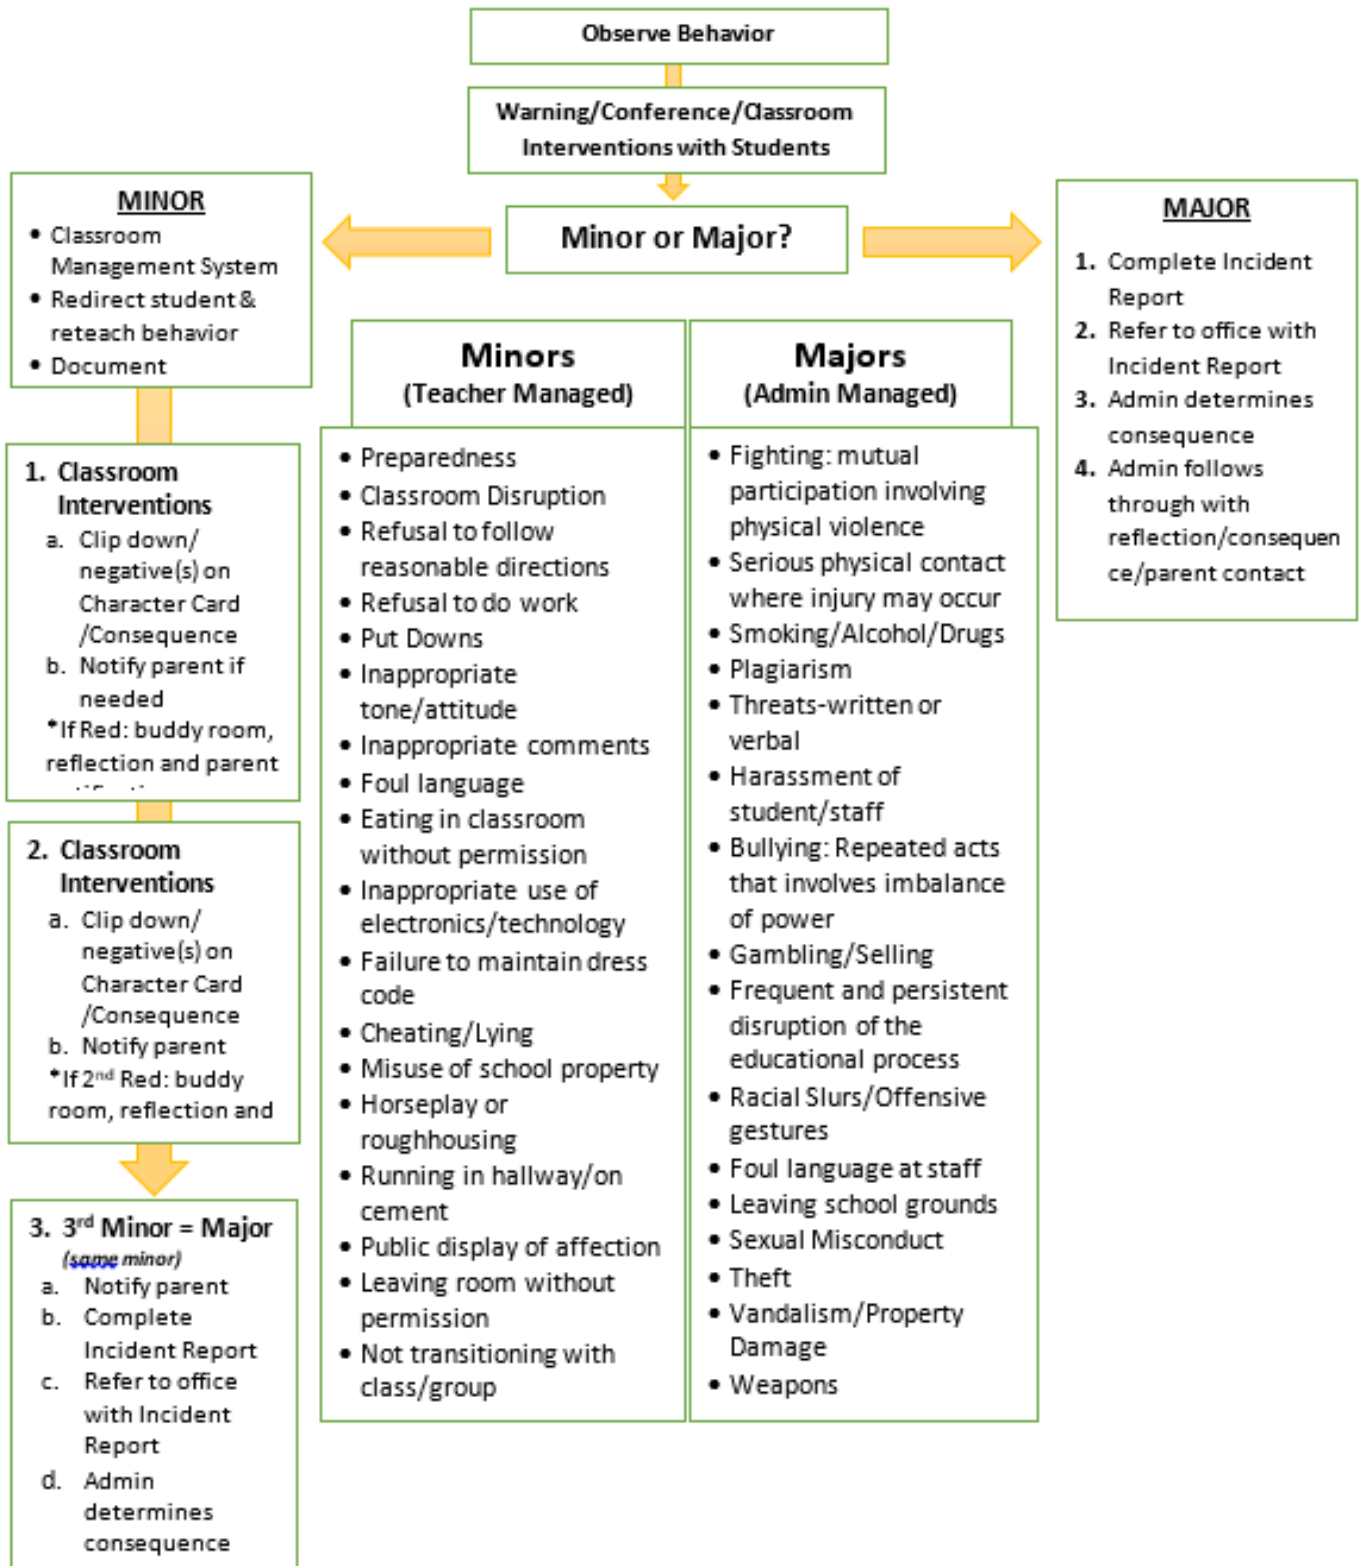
Observe Behavior

Warning/Conference/Classroom Interventions with Students

Minor or Major?

MINOR
- Classroom Management System
- Redirect student & reteach behavior
- Document

1. Classroom Interventions
a. Clip down/ negative(s) on Character Card /Consequence
b. Notify parent if needed
*If Red: buddy room, reflection and parent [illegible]

2. Classroom Interventions
a. Clip down/ negative(s) on Character Card /Consequence
b. Notify parent
*If 2$^{nd}$ Red: buddy room, reflection and

3. 3$^{rd}$ Minor = Major
(same minor)
a. Notify parent
b. Complete Incident Report
c. Refer to office with Incident Report
d. Admin determines consequence

Minors
(Teacher Managed)
- Preparedness
- Classroom Disruption
- Refusal to follow reasonable directions
- Refusal to do work
- Put Downs
- Inappropriate tone/attitude
- Inappropriate comments
- Foul language
- Eating in classroom without permission
- Inappropriate use of electronics/technology
- Failure to maintain dress code
- Cheating/Lying
- Misuse of school property
- Horseplay or roughhousing
- Running in hallway/on cement
- Public display of affection
- Leaving room without permission
- Not transitioning with class/group

Majors
(Admin Managed)
- Fighting: mutual participation involving physical violence
- Serious physical contact where injury may occur
- Smoking/Alcohol/Drugs
- Plagiarism
- Threats-written or verbal
- Harassment of student/staff
- Bullying: Repeated acts that involves imbalance of power
- Gambling/Selling
- Frequent and persistent disruption of the educational process
- Racial Slurs/Offensive gestures
- Foul language at staff
- Leaving school grounds
- Sexual Misconduct
- Theft
- Vandalism/Property Damage
- Weapons

MAJOR
1. Complete Incident Report
2. Refer to office with Incident Report
3. Admin determines consequence
4. Admin follows through with reflection/consequence/parent contact